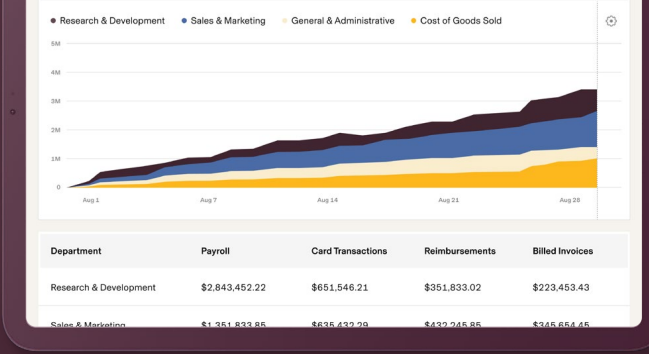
Research & Development   Sales & Marketing   General & Administrative   Cost of Goods Sold

5M
4M
3M
2M
1M
0

Aug 1   Aug 7   Aug 14   Aug 21   Aug 28

| Department | Payroll | Card Transactions | Reimbursements | Billed Invoices |
|---|---|---|---|---|
| Research & Development | $2,843,452.22 | $651,546.21 | $351,833.02 | $223,453.43 |
| Sales & Marketing | $1,351,833.85 | $635,432.29 | $432,245.85 | $345,654.45 |